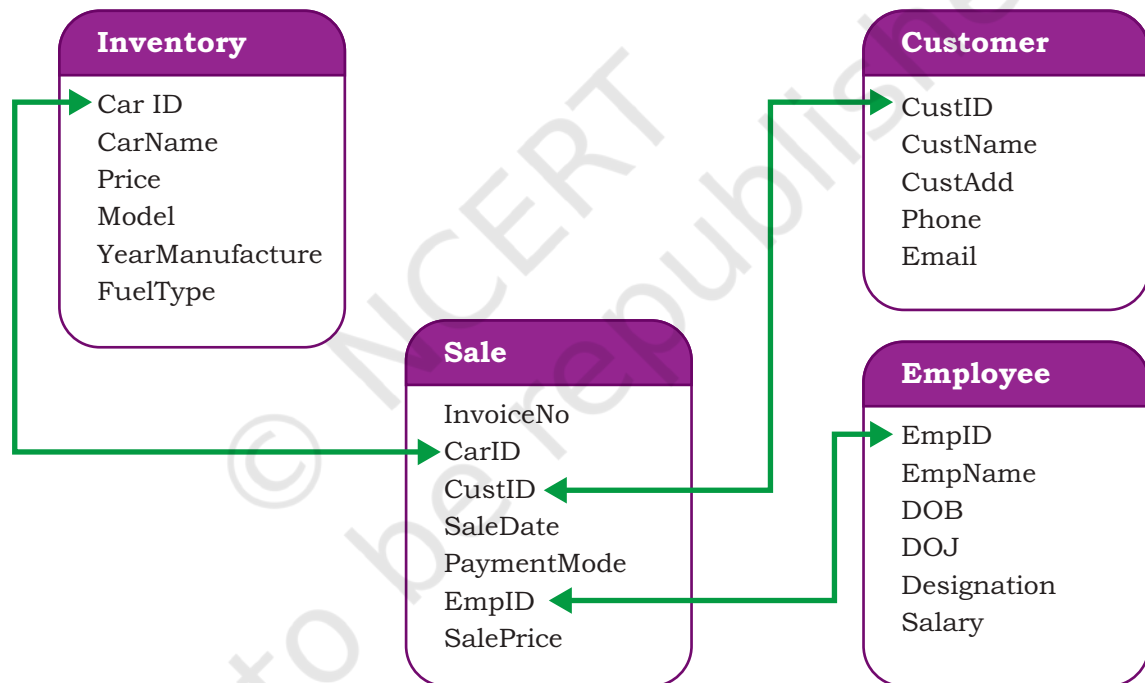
Inventory
Car ID
CarName
Price
Model
YearManufacture
FuelType

Customer
CustID
CustName
CustAdd
Phone
Email

Sale
InvoiceNo
CarID
CustID
SaleDate
PaymentMode
EmpID
SalePrice

Employee
EmpID
EmpName
DOB
DOJ
Designation
Salary

© NCERT
to be republished